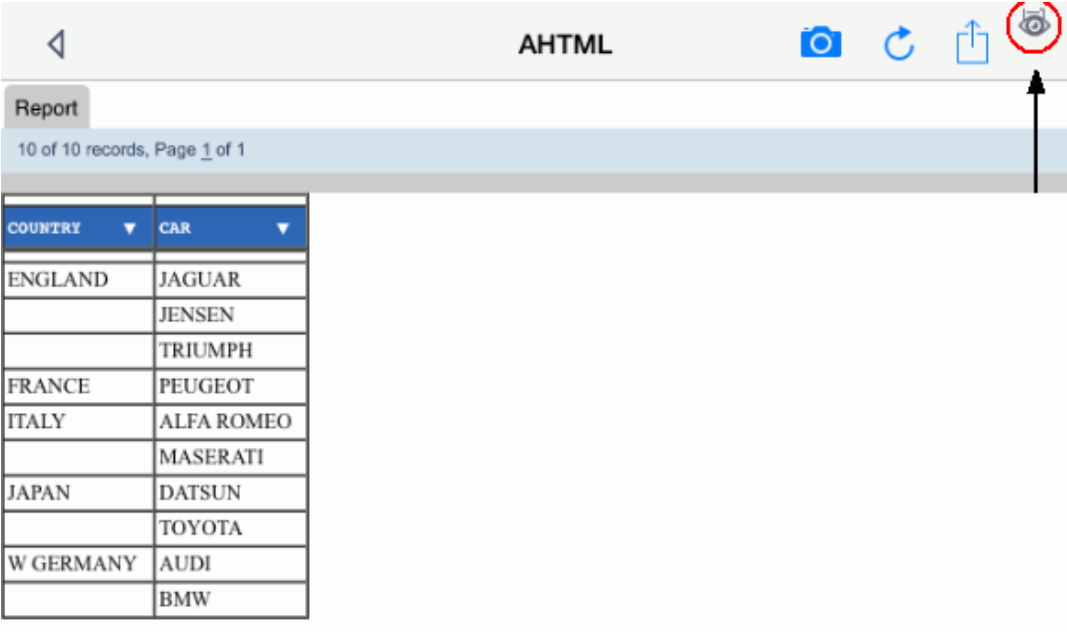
AHTML

Report

10 of 10 records, Page 1 of 1

| COUNTRY ▼ | CAR ▼ |
|---|---|
| ENGLAND | JAGUAR |
| | JENSEN |
| | TRIUMPH |
| FRANCE | PEUGEOT |
| ITALY | ALFA ROMEO |
| | MASERATI |
| JAPAN | DATSUN |
| | TOYOTA |
| W GERMANY | AUDI |
| | BMW |